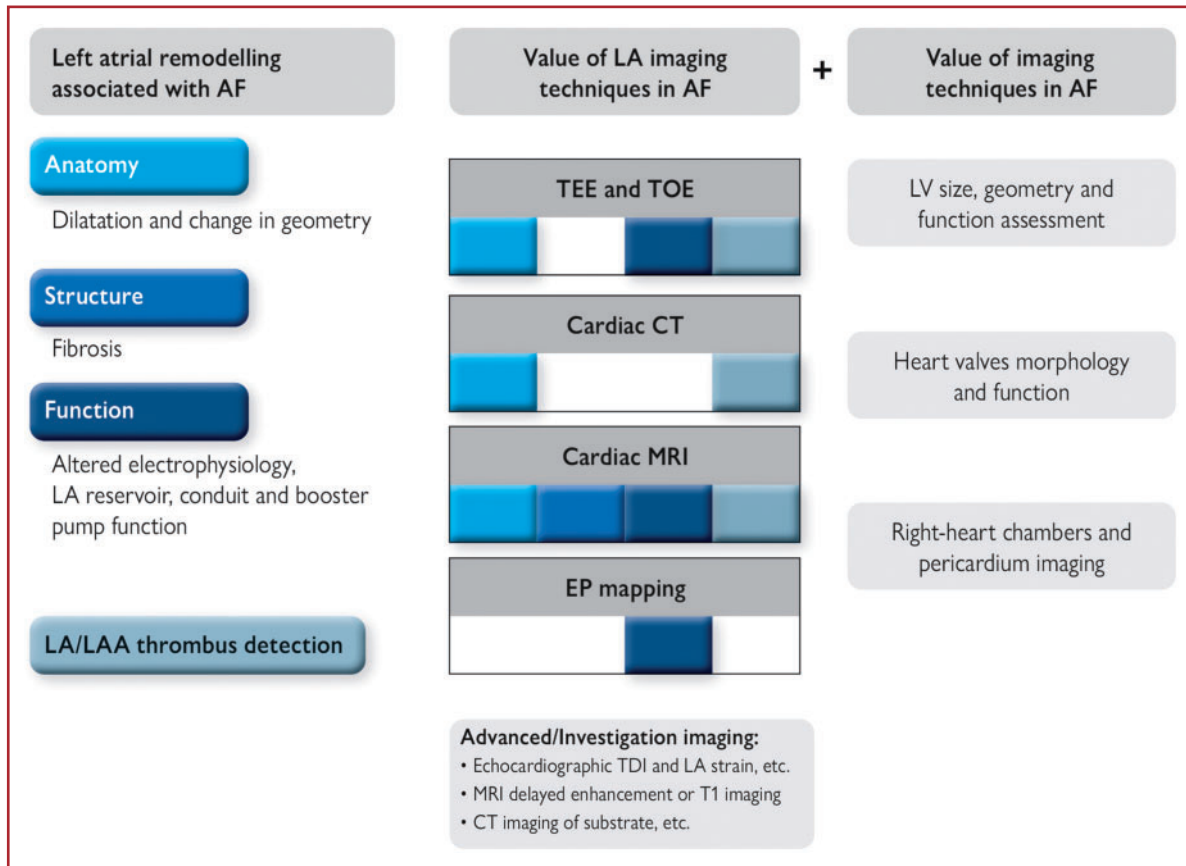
Left atrial remodelling associated with AF

Value of LA imaging techniques in AF

+

Value of imaging techniques in AF

Anatomy

Dilatation and change in geometry

Structure

Fibrosis

Function

Altered electrophysiology, LA reservoir, conduit and booster pump function

LA/LAA thrombus detection

TEE and TOE

Cardiac CT

Cardiac MRI

EP mapping

LV size, geometry and function assessment

Heart valves morphology and function

Right-heart chambers and pericardium imaging

Advanced/Investigation imaging:
• Echocardiographic TDI and LA strain, etc.
• MRI delayed enhancement or T1 imaging
• CT imaging of substrate, etc.